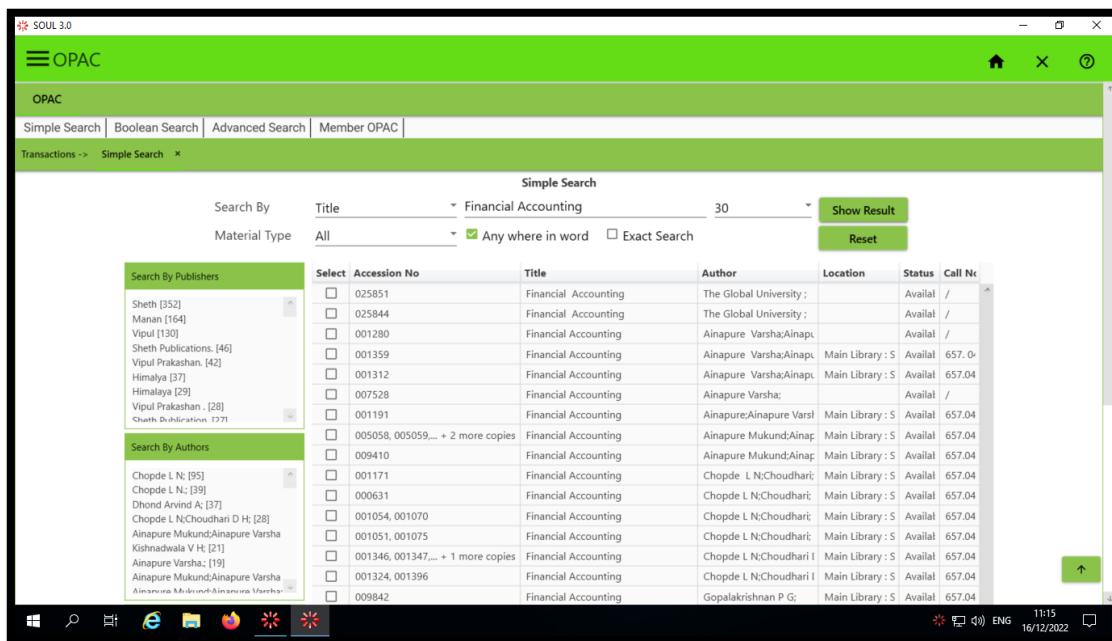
SOUL 3.0

OPAC

OPAC

Simple Search | Boolean Search | Advanced Search | Member OPAC

Transactions -> Simple Search ×

Simple Search

Search By Title Financial Accounting 30 Show Result

Material Type All Any where in word Exact Search Reset

Search By Publishers

Sheth [352]
Manan [164]
Vipul [130]
Sheth Publications. [46]
Vipul Prakashan. [42]
Himalya [37]
Himalaya [29]
Vipul Prakashan . [28]
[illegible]

Search By Authors

Chopde L N; [95]
Chopde L N.; [39]
Dhond Arvind A; [37]
Chopde L N;Choudhari D H; [28]
Ainapure Mukund;Ainapure Varsha
Kishnadwala V H; [21]
Ainapure Varsha.; [19]
Ainapure Mukund;Ainapure Varsha
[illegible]

| Select | Accession No | Title | Author | Location | Status | Call No |
|---|---|---|---|---|---|---|
| ☐ | 025851 | Financial Accounting | The Global University ; | | Availat | / |
| ☐ | 025844 | Financial Accounting | The Global University ; | | Availat | / |
| ☐ | 001280 | Financial Accounting | Ainapure Varsha;Ainapu | | Availat | / |
| ☐ | 001359 | Financial Accounting | Ainapure Varsha;Ainapu | Main Library : S | Availat | 657. 0 |
| ☐ | 001312 | Financial Accounting | Ainapure Varsha;Ainapu | Main Library : S | Availat | 657.04 |
| ☐ | 007528 | Financial Accounting | Ainapure Varsha; | | Availat | / |
| ☐ | 001191 | Financial Accounting | Ainapure;Ainapure Varsl | Main Library : S | Availat | 657.04 |
| ☐ | 005058, 005059,... + 2 more copies | Financial Accounting | Ainapure Mukund;Ainap | Main Library : S | Availat | 657.04 |
| ☐ | 009410 | Financial Accounting | Ainapure Mukund;Ainap | Main Library : S | Availat | 657.04 |
| ☐ | 001171 | Financial Accounting | Chopde L N;Choudhari; | Main Library : S | Availat | 657.04 |
| ☐ | 000631 | Financial Accounting | Chopde L N;Choudhari; | Main Library : S | Availat | 657.04 |
| ☐ | 001054, 001070 | Financial Accounting | Chopde L N;Choudhari; | Main Library : S | Availat | 657.04 |
| ☐ | 001051, 001075 | Financial Accounting | Chopde L N;Choudhari; | Main Library : S | Availat | 657.04 |
| ☐ | 001346, 001347,... + 1 more copies | Financial Accounting | Chopde L N;Choudhari I | Main Library : S | Availat | 657.04 |
| ☐ | 001324, 001396 | Financial Accounting | Chopde L N;Choudhari I | Main Library : S | Availat | 657.04 |
| ☐ | 009842 | Financial Accounting | Gopalakrishnan P G; | Main Library : S | Availat | 657.04 |

ENG 11:15 16/12/2022